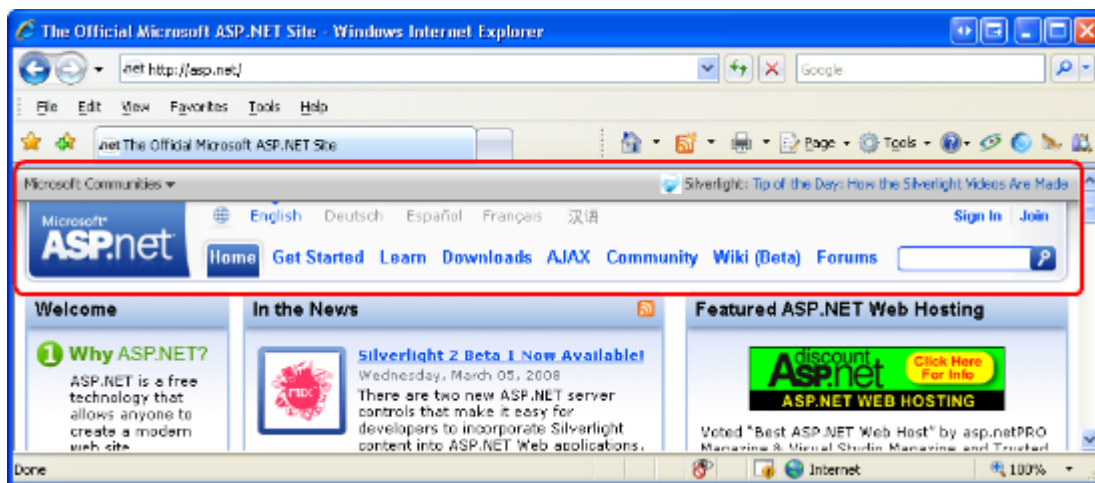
The Official Microsoft ASP.NET Site - Windows Internet Explorer

.net http://asp.net/

Google

File Edit View Favorites Tools Help

.net The Official Microsoft ASP.NET Site

Page Tools

Microsoft Communities

Silverlight: Tip of the Day: How the Silverlight Videos Are Made

Microsoft® ASP.net

English Deutsch Español Français 汉语

Sign In | Join

Home Get Started Learn Downloads AJAX Community Wiki (Beta) Forums

Welcome

1 Why ASP.NET?

ASP.NET is a free technology that allows anyone to create a modern web site

In the News

Silverlight 2 Beta 1 Now Available!

Wednesday, March 05, 2008

There are two new ASP.NET server controls that make it easy for developers to incorporate Silverlight content into ASP.NET Web applications.

Featured ASP.NET Web Hosting

discount ASP.net Click Here For Info

ASP.NET WEB HOSTING

Voted "Best ASP.NET Web Host" by asp.netPRO Magazine & Visual Studio Magazine and Trusted

Done

Internet

100%